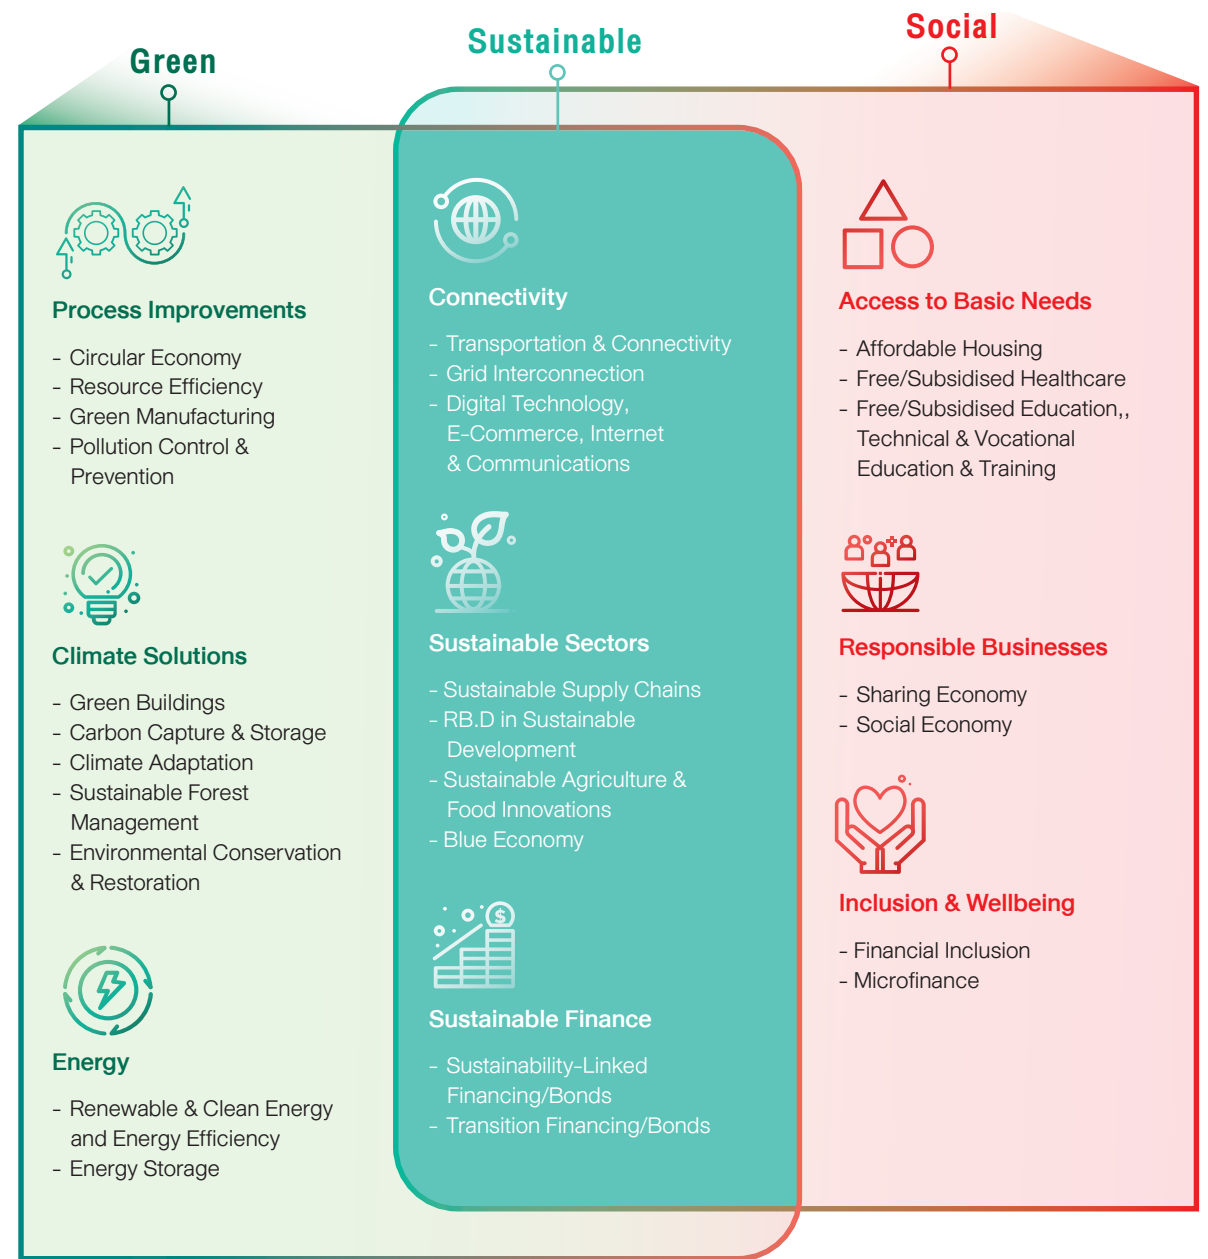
Green

Sustainable

Social

Process Improvements

- Circular Economy
- Resource Efficiency
- Green Manufacturing
- Pollution Control & Prevention

Climate Solutions

- Green Buildings
- Carbon Capture & Storage
- Climate Adaptation
- Sustainable Forest Management
- Environmental Conservation & Restoration

Energy

- Renewable & Clean Energy and Energy Efficiency
- Energy Storage

Connectivity

- Transportation & Connectivity
- Grid Interconnection
- Digital Technology, E-Commerce, Internet & Communications

Sustainable Sectors

- Sustainable Supply Chains
- RB.D in Sustainable Development
- Sustainable Agriculture & Food Innovations
- Blue Economy

Sustainable Finance

- Sustainability-Linked Financing/Bonds
- Transition Financing/Bonds

Access to Basic Needs

- Affordable Housing
- Free/Subsidised Healthcare
- Free/Subsidised Education,, Technical & Vocational Education & Training

Responsible Businesses

- Sharing Economy
- Social Economy

Inclusion & Wellbeing

- Financial Inclusion
- Microfinance